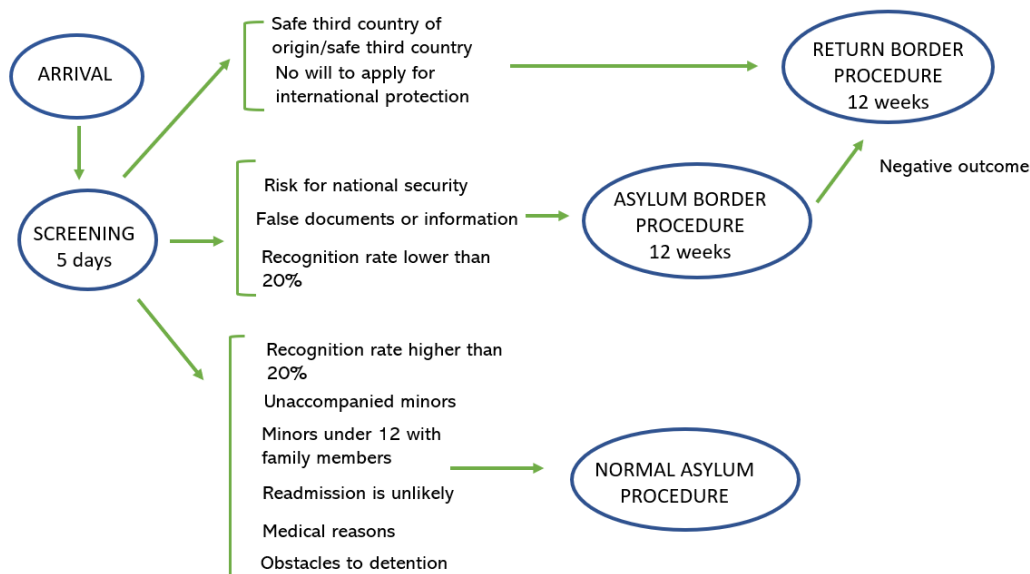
ARRIVAL

SCREENING
5 days

Safe third country of origin/safe third country
No will to apply for international protection

RETURN BORDER PROCEDURE
12 weeks

Negative outcome

Risk for national security
False documents or information
Recognition rate lower than 20%

ASYLUM BORDER PROCEDURE
12 weeks

Recognition rate higher than 20%
Unaccompanied minors
Minors under 12 with family members
Readmission is unlikely
Medical reasons
Obstacles to detention

NORMAL ASYLUM PROCEDURE